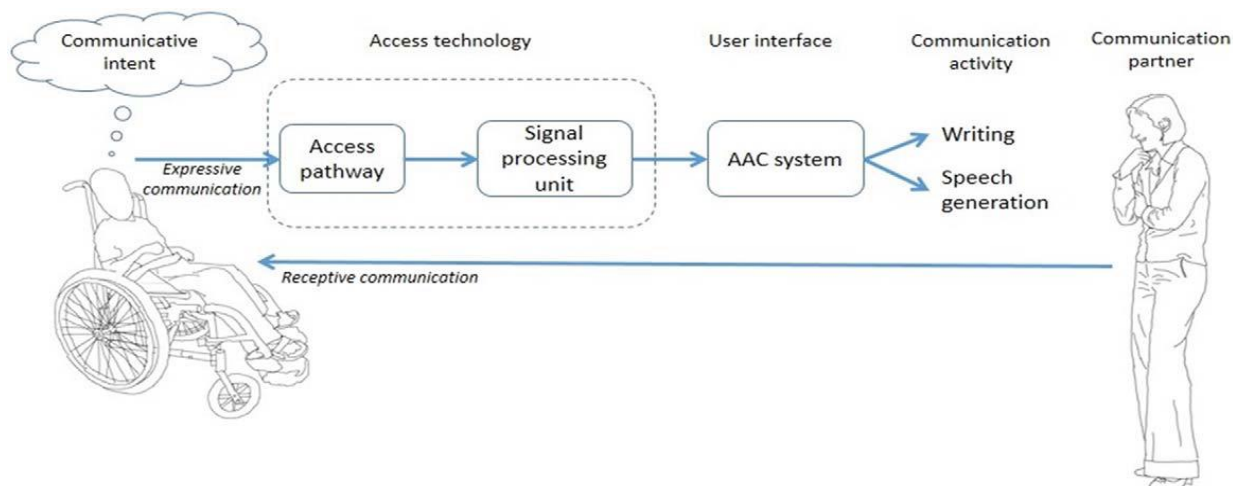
Communicative intent

Access technology

User interface

Communication activity

Communication partner

Expressive communication

Access pathway

Signal processing unit

AAC system

Writing

Speech generation

Receptive communication